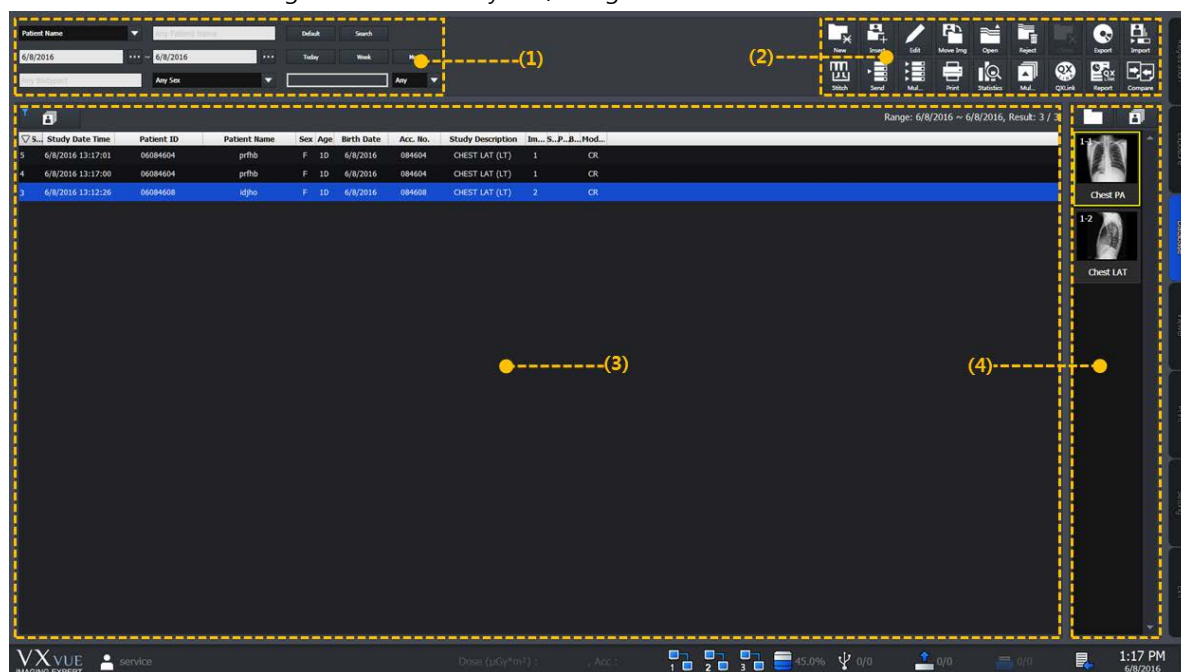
Patient Name
Any Patient Name
Default
Search
6/8/2016
6/8/2016
Today
Week
Mo
Any Bodypart
Any Sex
Any
(1)

New
Insert
Edit
Move Img
Open
Reject
Export
Import
Stitch
Send
Mul...
Print
Statistics
Mul...
QXLink
Report
Compare
(2)

Range: 6/8/2016 ~ 6/8/2016, Result: 3 / 3

| S... | Study Date Time | Patient ID | Patient Name | Sex | Age | Birth Date | Acc. No. | Study Description | Im... | S... | P... | B... | Mod... |
|---|---|---|---|---|---|---|---|---|---|---|---|---|---|
| 5 | 6/8/2016 13:17:01 | 06084604 | prfhb | F | 1D | 6/8/2016 | 084604 | CHEST LAT (LT) | 1 | | | | CR |
| 4 | 6/8/2016 13:17:00 | 06084604 | prfhb | F | 1D | 6/8/2016 | 084604 | CHEST LAT (LT) | 1 | | | | CR |
| 3 | 6/8/2016 13:12:26 | 06084608 | idjho | F | 1D | 6/8/2016 | 084608 | CHEST LAT (LT) | 2 | | | | CR |

(3)

1-1
Chest PA
1-2
Chest LAT
(4)

VXVUE IMAGING EXPERT
service
Dose (µGy*m²) :
, Acc :
1
2
3
45.0%
0/0
0/0
0/0
1:17 PM
6/8/2016